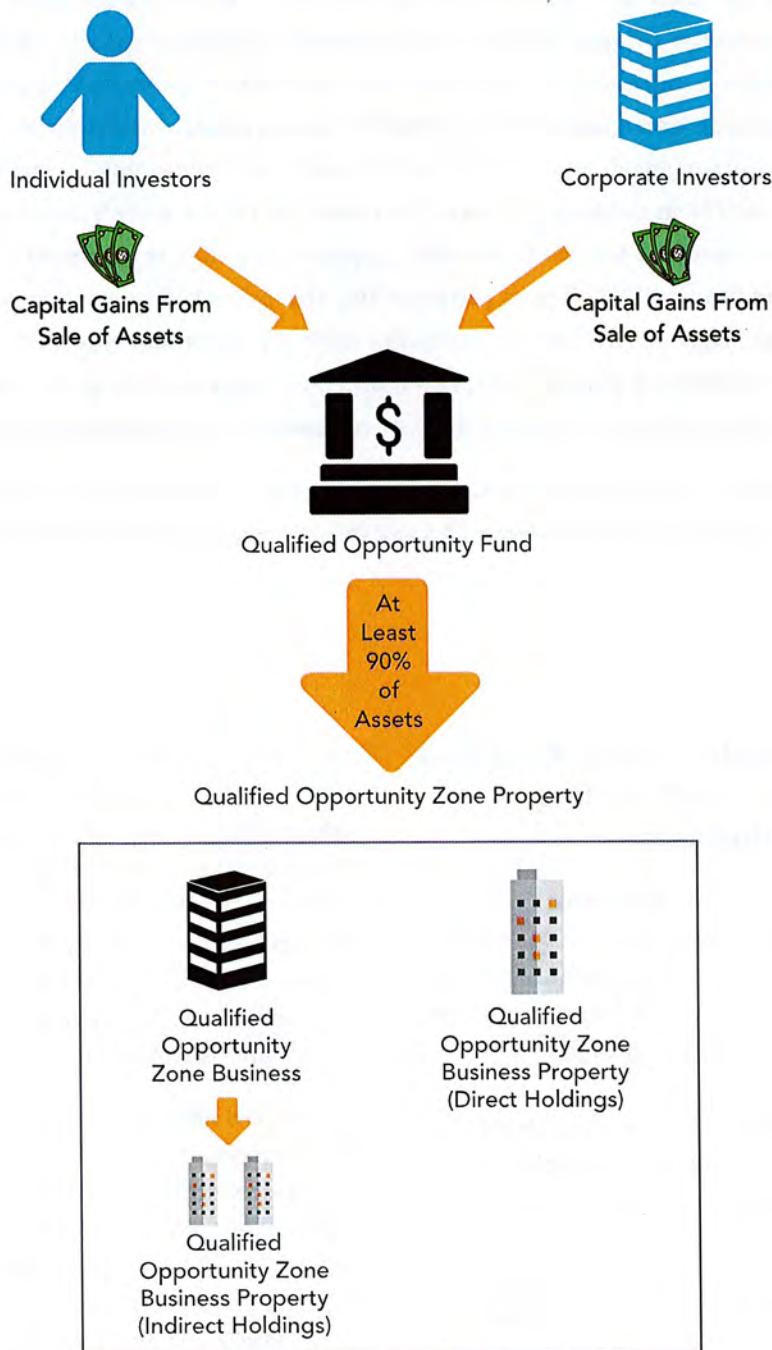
Individual Investors

Capital Gains From Sale of Assets

Corporate Investors

Capital Gains From Sale of Assets

$

Qualified Opportunity Fund

At Least 90% of Assets

Qualified Opportunity Zone Property

Qualified Opportunity Zone Business

Qualified Opportunity Zone Business Property (Indirect Holdings)

Qualified Opportunity Zone Business Property (Direct Holdings)